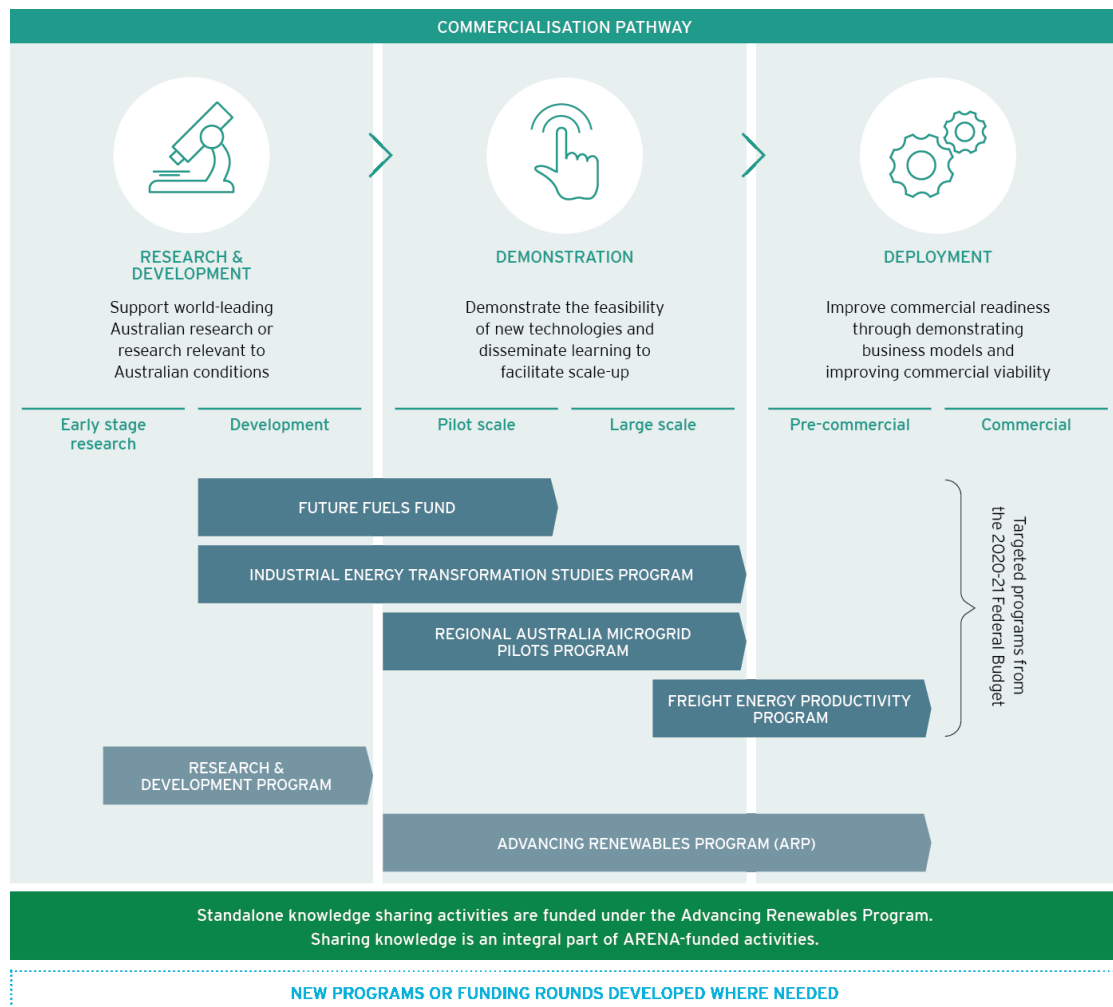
COMMERCIALISATION PATHWAY

RESEARCH & DEVELOPMENT

Support world-leading Australian research or research relevant to Australian conditions

DEMONSTRATION

Demonstrate the feasibility of new technologies and disseminate learning to facilitate scale-up

DEPLOYMENT

Improve commercial readiness through demonstrating business models and improving commercial viability

Early stage research

Development

Pilot scale

Large scale

Pre-commercial

Commercial

FUTURE FUELS FUND

INDUSTRIAL ENERGY TRANSFORMATION STUDIES PROGRAM

REGIONAL AUSTRALIA MICROGRID PILOTS PROGRAM

FREIGHT ENERGY PRODUCTIVITY PROGRAM

Targeted programs from the 2020-21 Federal Budget

RESEARCH & DEVELOPMENT PROGRAM

ADVANCING RENEWABLES PROGRAM (ARP)

Standalone knowledge sharing activities are funded under the Advancing Renewables Program.
Sharing knowledge is an integral part of ARENA-funded activities.

NEW PROGRAMS OR FUNDING ROUNDS DEVELOPED WHERE NEEDED